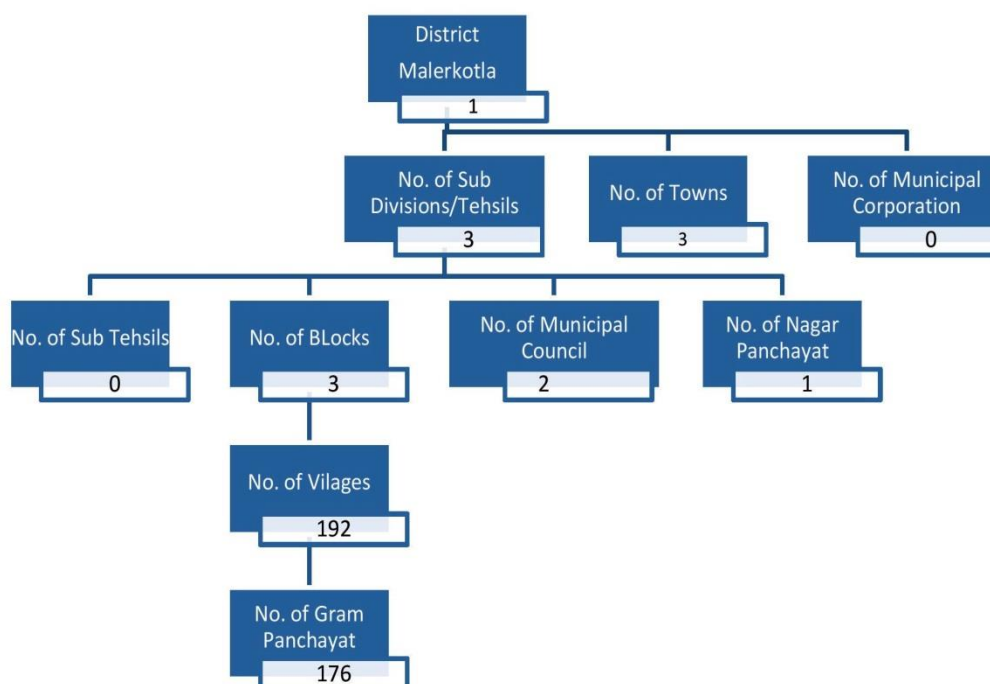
District
Malerkotla
1

No. of Sub Divisions/Tehsils
3

No. of Towns
3

No. of Municipal Corporation
0

No. of Sub Tehsils
0

No. of BLocks
3

No. of Municipal Council
2

No. of Nagar Panchayat
1

No. of Vilages
192

No. of Gram Panchayat
176